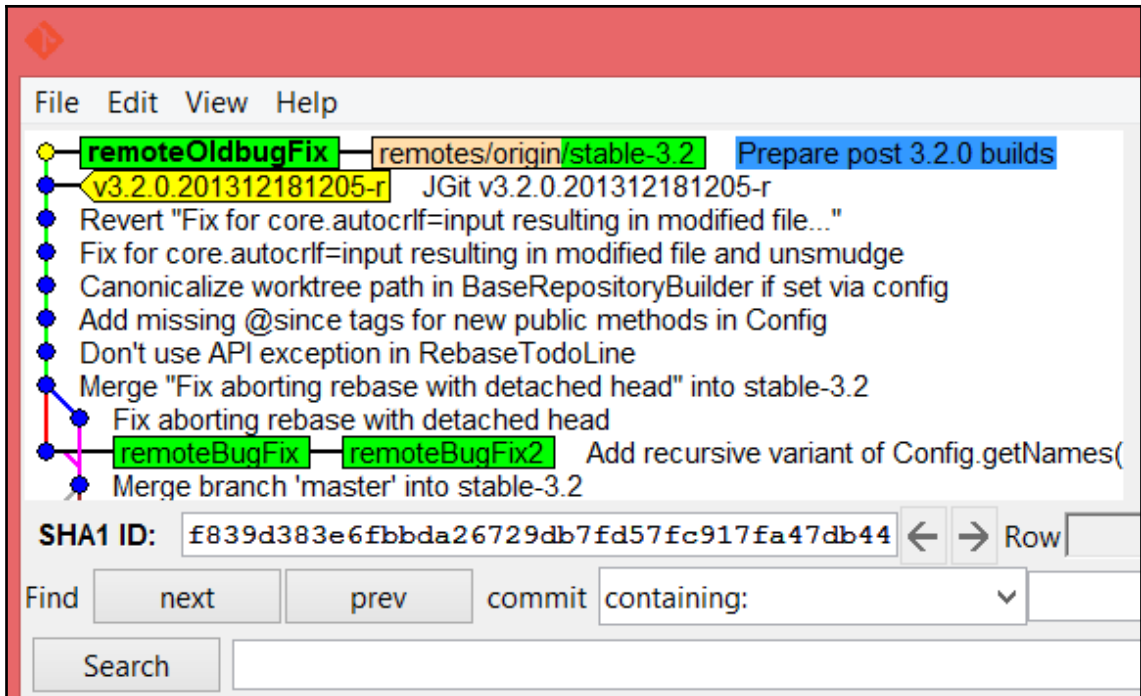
File Edit View Help

remoteOldbugFix remotes/origin/stable-3.2 Prepare post 3.2.0 builds
v3.2.0.201312181205-r JGit v3.2.0.201312181205-r
Revert "Fix for core.autocrlf=input resulting in modified file..."
Fix for core.autocrlf=input resulting in modified file and unsmudge
Canonicalize worktree path in BaseRepositoryBuilder if set via config
Add missing @since tags for new public methods in Config
Don't use API exception in RebaseTodoLine
Merge "Fix aborting rebase with detached head" into stable-3.2
Fix aborting rebase with detached head
remoteBugFix remoteBugFix2 Add recursive variant of Config.getNames(
Merge branch 'master' into stable-3.2

SHA1 ID: f839d383e6fbbda26729db7fd57fc917fa47db44 ← → Row

Find next prev commit containing:

Search